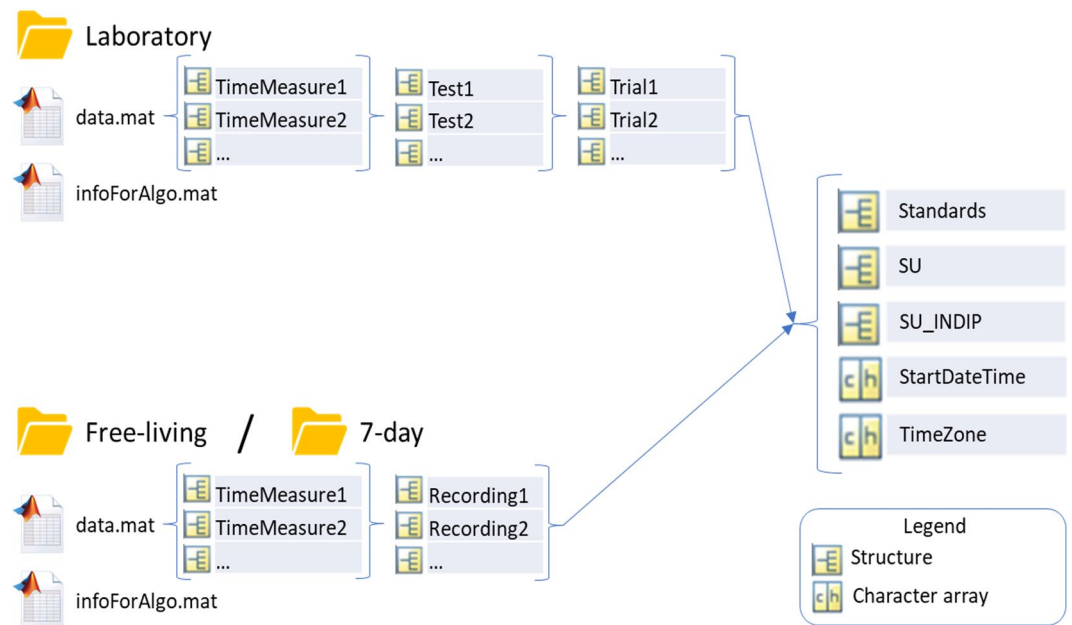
Laboratory

data.mat

infoForAlgo.mat

TimeMeasure1
TimeMeasure2
...

Test1
Test2
...

Trial1
Trial2
...

Standards
SU
SU_INDIP
StartDateTime
TimeZone

Free-living / 7-day

data.mat

infoForAlgo.mat

TimeMeasure1
TimeMeasure2
...

Recording1
Recording2
...

Legend
Structure
Character array